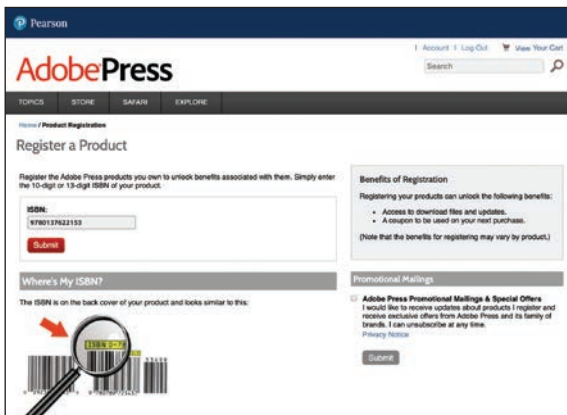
Pearson

| Account | Log Out View Your Cart

AdobePress

Search

TOPICS STORE SAFARI EXPLORE

Home / Product Registration

Register a Product

Register the Adobe Press products you own to unlock benefits associated with them. Simply enter the 10-digit or 13-digit ISBN of your product.

ISBN:

9780137622153

Submit

Where's My ISBN?

The ISBN is on the back cover of your product and looks similar to this:

ISBN 0-7

Benefits of Registration

Registering your products can unlock the following benefits:

• Access to download files and updates.
• A coupon to be used on your next purchase.

(Note that the benefits for registering may vary by product.)

Promotional Mailings

Adobe Press Promotional Mailings & Special Offers
I would like to receive updates about products I register and receive exclusive offers from Adobe Press and its family of brands. I can unsubscribe at any time.
Privacy Notice

Submit